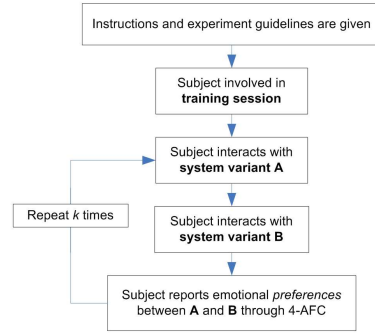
Instructions and experiment guidelines are given

Subject involved in **training session**

Subject interacts with **system variant A**

Repeat *k* times

Subject interacts with **system variant B**

Subject reports emotional *preferences* between **A** and **B** through 4-AFC